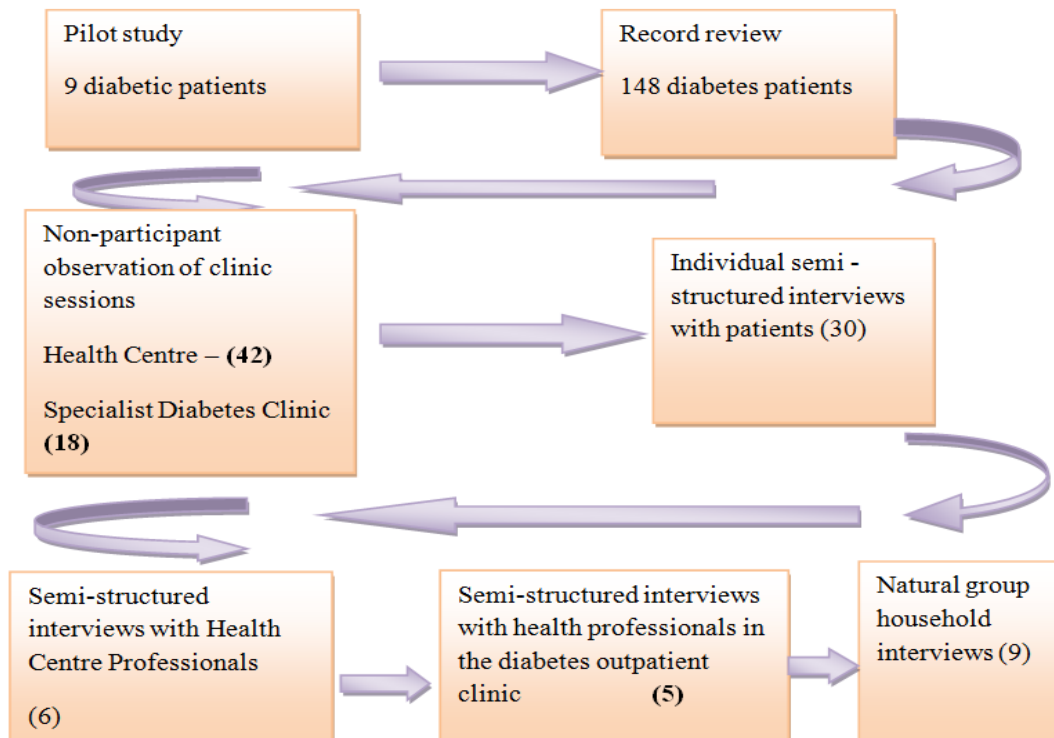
Pilot study

9 diabetic patients

Record review

148 diabetes patients

Non-participant observation of clinic sessions

Health Centre – **(42)**

Specialist Diabetes Clinic **(18)**

Individual semi - structured interviews with patients (30)

Semi-structured interviews with Health Centre Professionals

(6)

Semi-structured interviews with health professionals in the diabetes outpatient clinic **(5)**

Natural group household interviews (9)